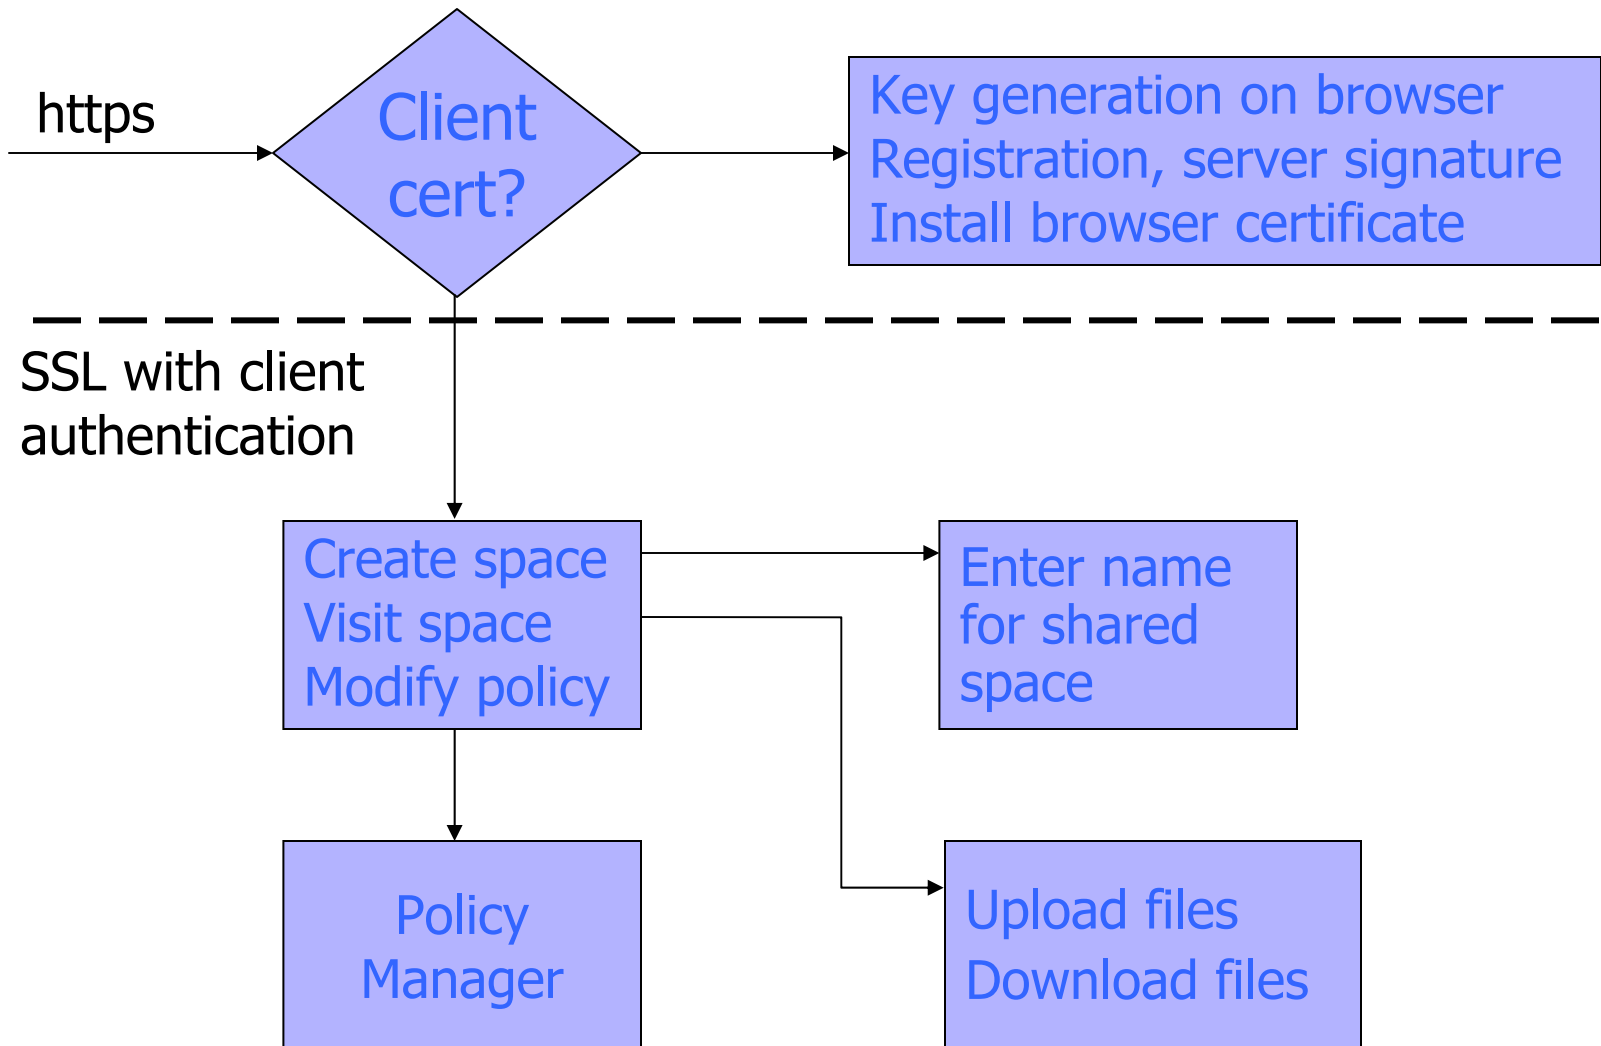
https

Client cert?

Key generation on browser
Registration, server signature
Install browser certificate

SSL with client authentication

Create space
Visit space
Modify policy

Enter name for shared space

Policy Manager

Upload files
Download files